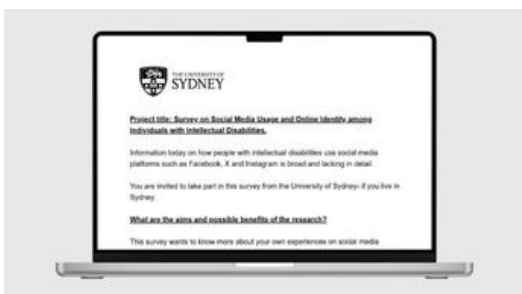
THE UNIVERSITY OF SYDNEY

Project title: Survey on Social Media Usage and Online Identity among Individuals with Intellectual Disabilities.

Information today on how people with intellectual disabilities use social media platforms such as Facebook, X and Instagram is broad and lacking in detail.

You are invited to take part in this survey from the University of Sydney- if you live in Sydney.

What are the aims and possible benefits of the research?

This survey wants to know more about your own experiences on social media